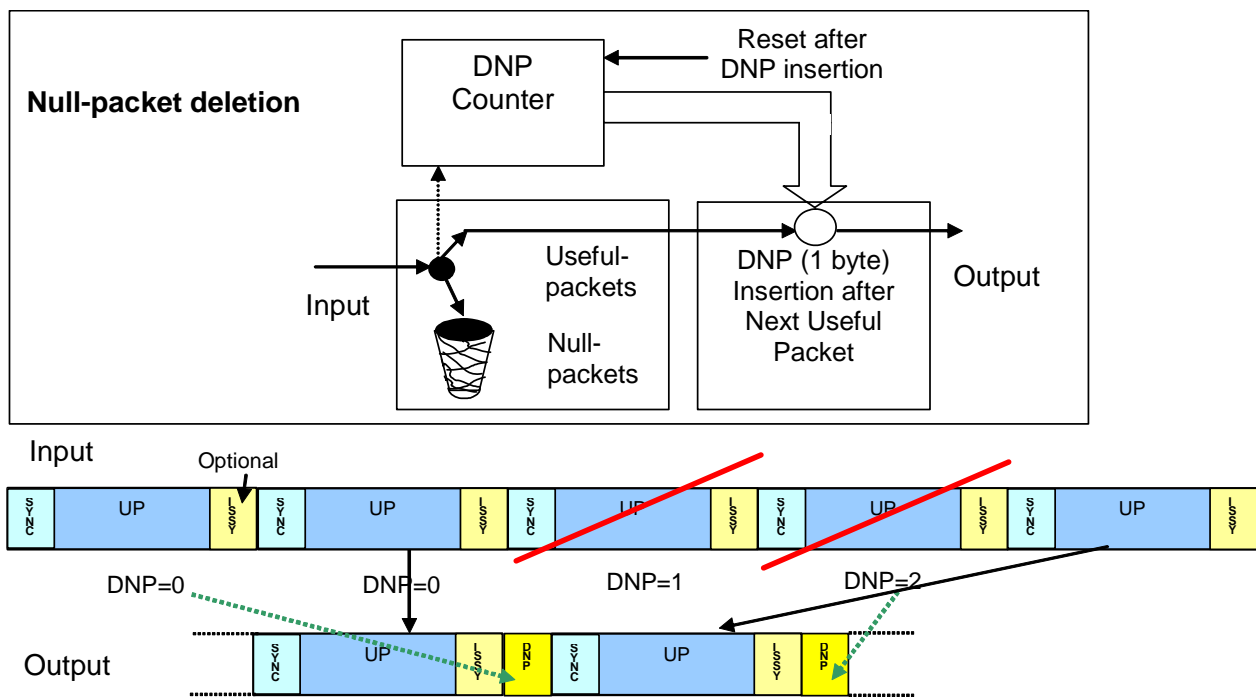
Null-packet deletion

DNP Counter

Reset after DNP insertion

Input

Useful-packets

Null-packets

DNP (1 byte) Insertion after Next Useful Packet

Output

Input

Optional

SYNC | UP | ISSY | SYNC | UP | ISSY | SYNC | UP | ISSY | SYNC | UP | ISSY | SYNC | UP | ISSY

DNP=0

DNP=0

DNP=1

DNP=2

Output

SYNC | UP | ISSY | DNP | SYNC | UP | ISSY | DNP